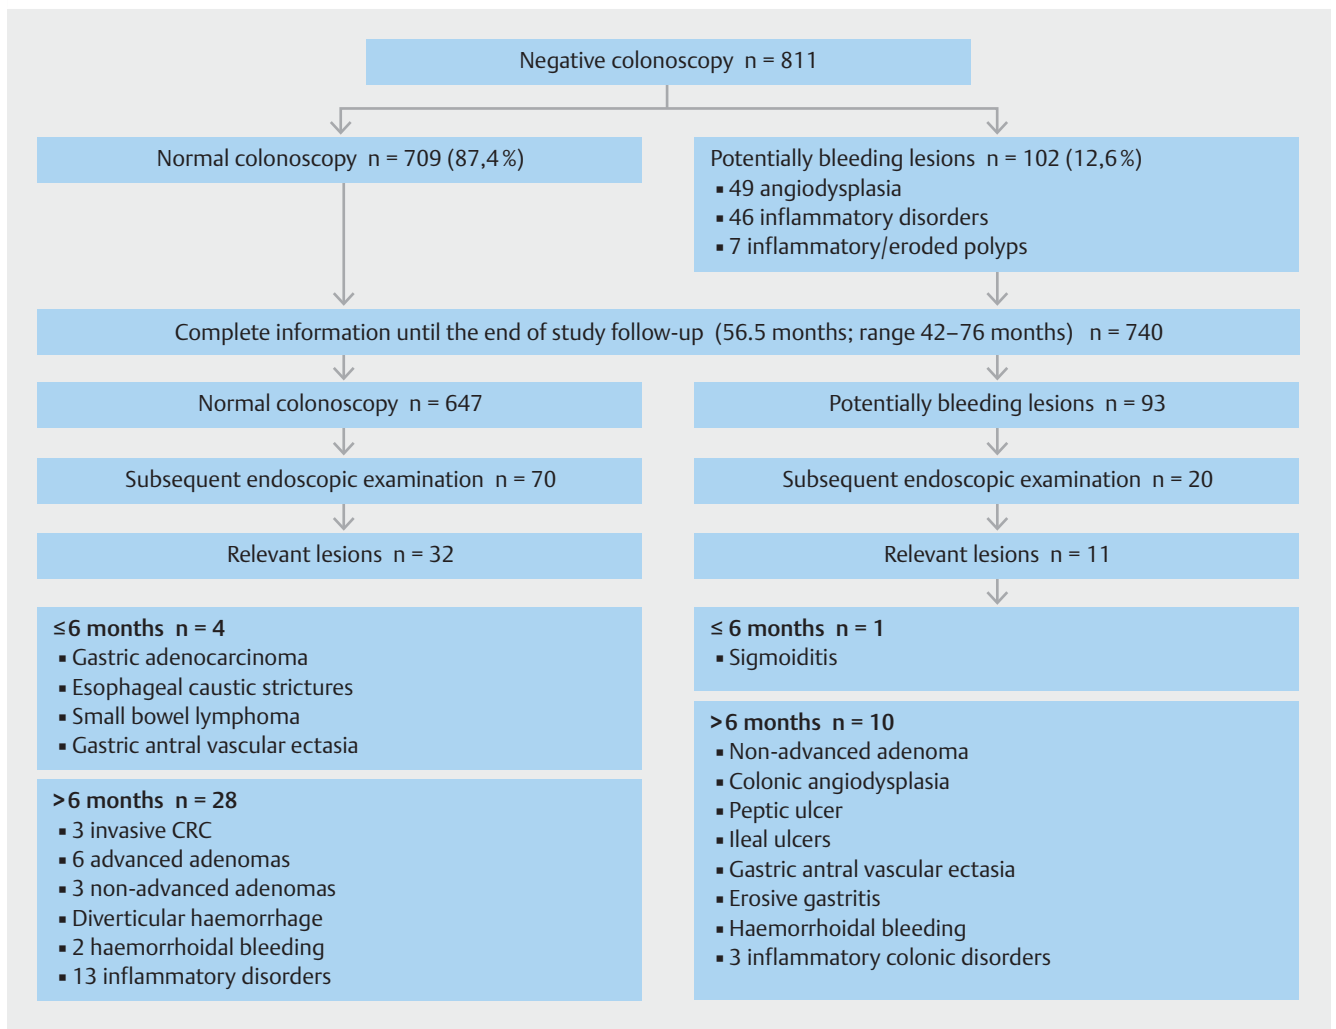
Negative colonoscopy n = 811

Normal colonoscopy n = 709 (87,4 %)

Potentially bleeding lesions n = 102 (12,6 %)
▪ 49 angiodysplasia
▪ 46 inflammatory disorders
▪ 7 inflammatory/eroded polyps

Complete information until the end of study follow-up (56.5 months; range 42–76 months) n = 740

Normal colonoscopy n = 647

Subsequent endoscopic examination n = 70

Relevant lesions n = 32

≤6 months n = 4
▪ Gastric adenocarcinoma
▪ Esophageal caustic strictures
▪ Small bowel lymphoma
▪ Gastric antral vascular ectasia

>6 months n = 28
▪ 3 invasive CRC
▪ 6 advanced adenomas
▪ 3 non-advanced adenomas
▪ Diverticular haemorrhage
▪ 2 haemorrhoidal bleeding
▪ 13 inflammatory disorders

Potentially bleeding lesions n = 93

Subsequent endoscopic examination n = 20

Relevant lesions n = 11

≤ 6 months n = 1
▪ Sigmoiditis

>6 months n = 10
▪ Non-advanced adenoma
▪ Colonic angiodysplasia
▪ Peptic ulcer
▪ Ileal ulcers
▪ Gastric antral vascular ectasia
▪ Erosive gastritis
▪ Haemorrhoidal bleeding
▪ 3 inflammatory colonic disorders